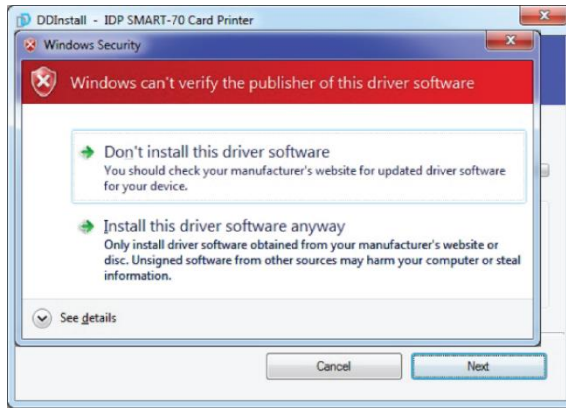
DDInstall - IDP SMART-70 Card Printer

Windows Security

Windows can't verify the publisher of this driver software

Don't install this driver software
You should check your manufacturer's website for updated driver software for your device.

Install this driver software anyway
Only install driver software obtained from your manufacturer's website or disc. Unsigned software from other sources may harm your computer or steal information.

See details

Cancel

Next